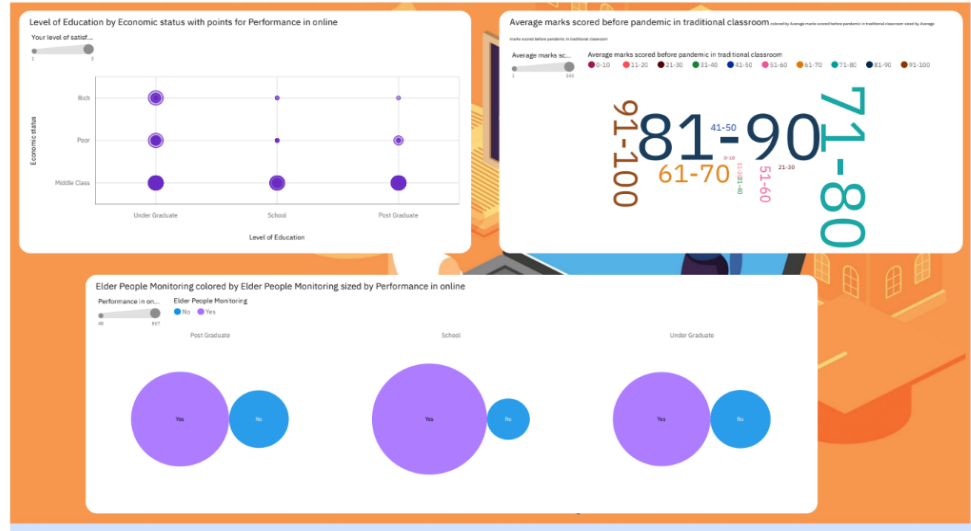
Level of Education by Economic status with points for Performance in online

Your level of satisf...

1 5

Economic status

Rich

Poor

Middle Class

Under Graduate School Post Graduate

Level of Education

Average marks scored before pandemic in traditional classroom colored by Average marks scored before pandemic in traditional classroom sized by Average marks scored before pandemic in traditional classroom

Average marks sc...

1 145

Average marks scored before pandemic in traditional classroom

0-10 11-20 21-30 31-40 41-50 51-60 61-70 71-80 81-90 91-100

91-100

81-90

71-80

61-70

41-50

51-60

21-30

0-10

11-20

31-40

Elder People Monitoring colored by Elder People Monitoring sized by Performance in online

Performance in on...

40 897

Elder People Monitoring

No Yes

Post Graduate

School

Under Graduate

Yes

No

Yes

No

Yes

No